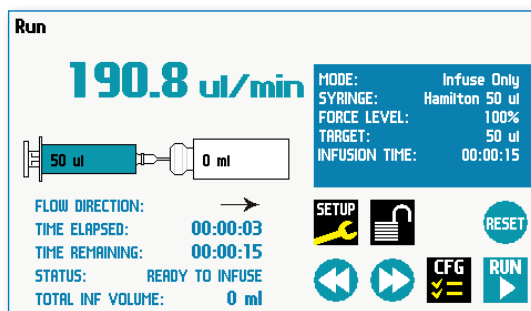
Run

190.8 ul/min

| MODE: | Infuse Only |
|---|---|
| SYRINGE: | Hamilton 50 ul |
| FORCE LEVEL: | 100% |
| TARGET: | 50 ul |
| INFUSION TIME: | 00:00:15 |

50 ul

0 ml

| FLOW DIRECTION: | → |
|---|---|
| TIME ELAPSED: | 00:00:03 |
| TIME REMAINING: | 00:00:15 |
| STATUS: | READY TO INFUSE |
| TOTAL INF VOLUME: | 0 ml |

SETUP

RESET

CFG

RUN